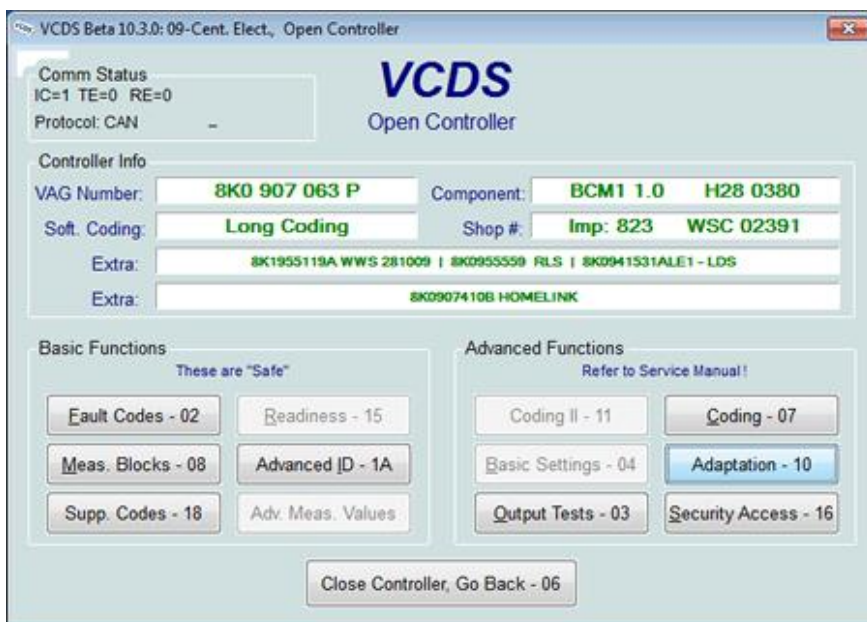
VCDS Beta 10.3.0: 09-Cent. Elect., Open Controller

Comm Status
IC=1 TE=0 RE=0
Protocol: CAN -

VCDS
Open Controller

Controller Info
VAG Number: 8K0 907 063 P
Component: BCM1 1.0 H28 0380
Soft. Coding: Long Coding
Shop #: Imp: 823 WSC 02391
Extra: 8K1955119A WWS 281009 | 8K0955559 RLS | 8K0941531ALE1 - LDS
Extra: 8K0907410B HOMELINK

Basic Functions
These are "Safe"
Fault Codes - 02
Readiness - 15
Meas. Blocks - 08
Advanced ID - 1A
Supp. Codes - 18
Adv. Meas. Values

Advanced Functions
Refer to Service Manual !
Coding II - 11
Coding - 07
Basic Settings - 04
Adaptation - 10
Output Tests - 03
Security Access - 16

Close Controller, Go Back - 06